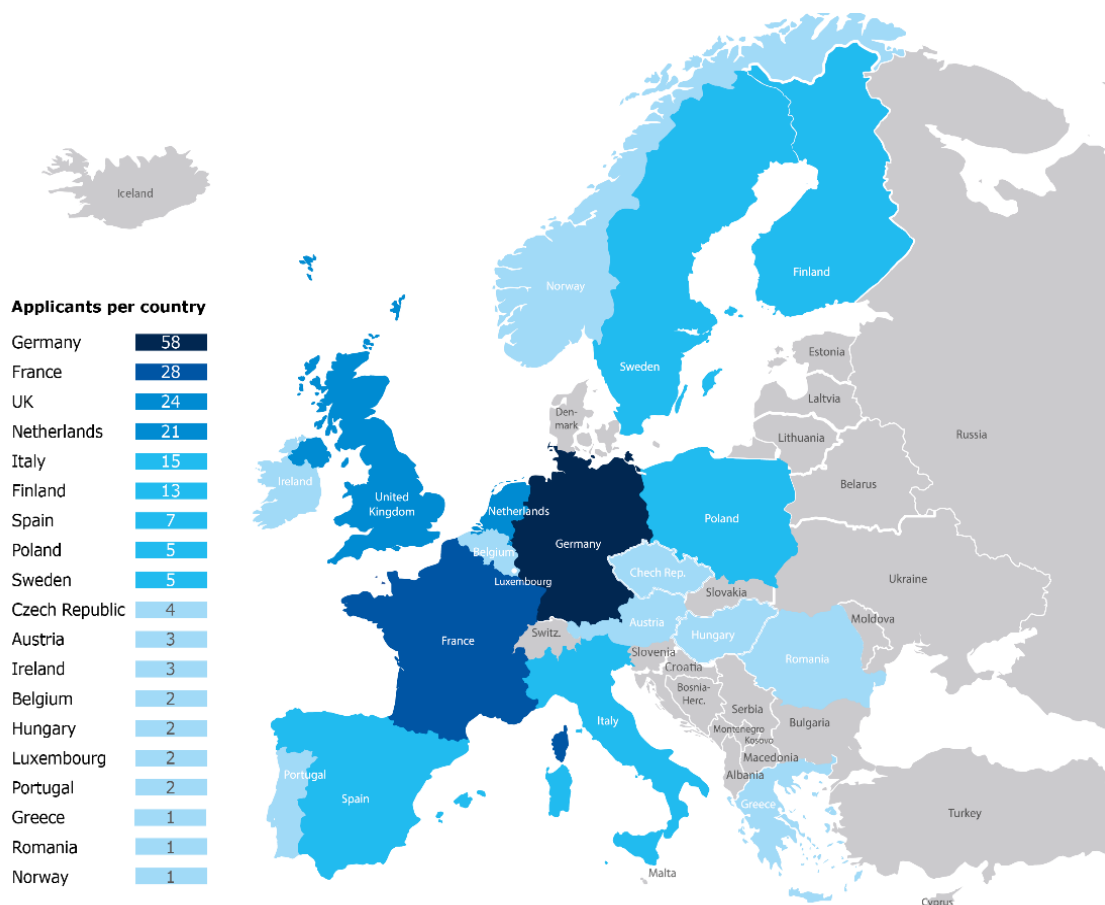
Applicants per country

| | |
|---|---|
| Germany | 58 |
| France | 28 |
| UK | 24 |
| Netherlands | 21 |
| Italy | 15 |
| Finland | 13 |
| Spain | 7 |
| Poland | 5 |
| Sweden | 5 |
| Czech Republic | 4 |
| Austria | 3 |
| Ireland | 3 |
| Belgium | 2 |
| Hungary | 2 |
| Luxembourg | 2 |
| Portugal | 2 |
| Greece | 1 |
| Romania | 1 |
| Norway | 1 |

Iceland
Norway
Sweden
Finland
Estonia
Laltvia
Lithuania
Russia
Belarus
Den-mark
Ireland
United Kingdom
Netherlands
Germany
Poland
Belgium
Luxembourg
Chech Rep.
Slovakia
Ukraine
Moldova
France
Switz.
Austria
Hungary
Romania
Slovenia
Croatia
Bosnia-Herc.
Serbia
Montenegro
Kosovo
Bulgaria
Macedonia
Albania
Italy
Portugal
Spain
Greece
Turkey
Malta
Cyprus